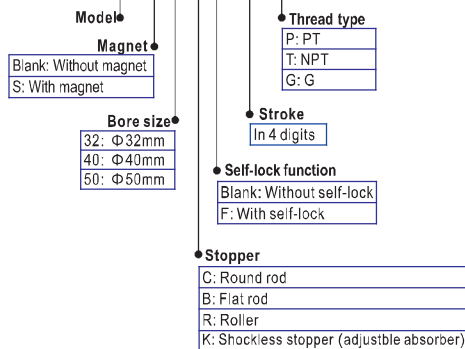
Model

Magnet

| Blank: Without magnet |
|---|
| S: With magnet |

Bore size

| 32: Φ32mm |
|---|
| 40: Φ40mm |
| 50: Φ50mm |

Thread type

| P: PT |
|---|
| T: NPT |
| G: G |

Stroke

In 4 digits

Self-lock function

| Blank: Without self-lock |
|---|
| F: With self-lock |

Stopper

| C: Round rod |
|---|
| B: Flat rod |
| R: Roller |
| K: Shockless stopper (adjustble absorber) |